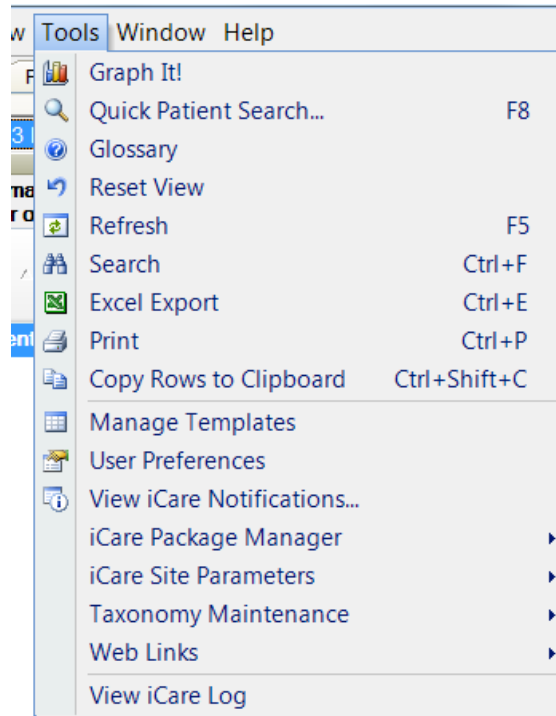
w Tools Window Help

F
3
ma
r o
ent

Graph It!
Quick Patient Search... F8
Glossary
Reset View
Refresh F5
Search Ctrl+F
Excel Export Ctrl+E
Print Ctrl+P
Copy Rows to Clipboard Ctrl+Shift+C
Manage Templates
User Preferences
View iCare Notifications...
iCare Package Manager
iCare Site Parameters
Taxonomy Maintenance
Web Links
View iCare Log